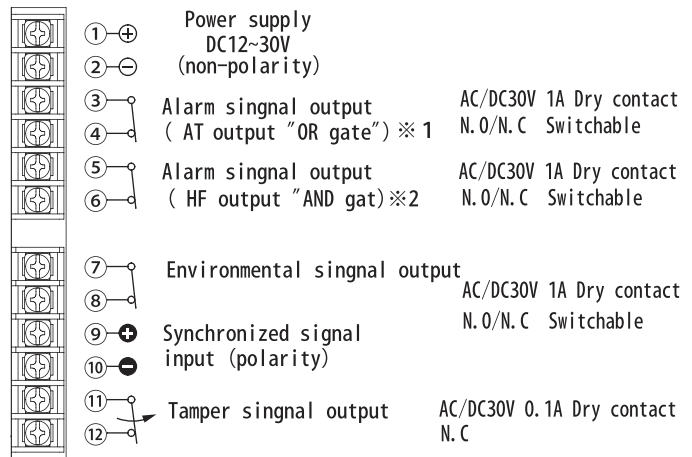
①⊕ ②⊖ Power supply DC12~30V (non-polarity)

③ ④ Alarm signal output ( AT output "OR gate") ※1 AC/DC30V 1A Dry contact N.O/N.C Switchable

⑤ ⑥ Alarm signal output ( HF output "AND gat) ※2 AC/DC30V 1A Dry contact N.O/N.C Switchable

⑦ ⑧ Environmental signal output AC/DC30V 1A Dry contact N.O/N.C Switchable

⑨⊕ ⑩⊖ Synchronized signal input (polarity)

⑪ ⑫ Tamper signal output AC/DC30V 0.1A Dry contact N.C